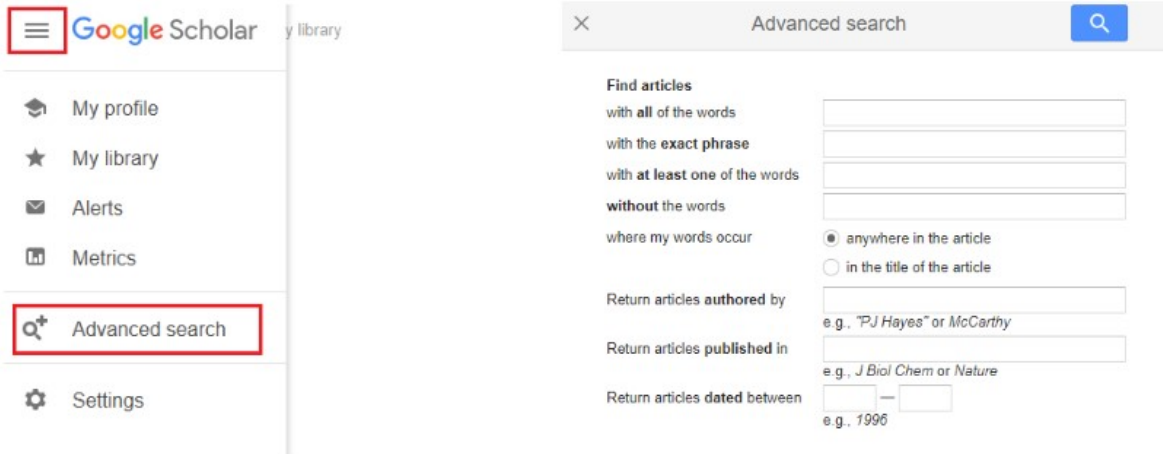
Google Scholar

y library

My profile

My library

Alerts

Metrics

Advanced search

Settings

Advanced search

Find articles

with **all** of the words

with the **exact phrase**

with **at least one** of the words

**without** the words

where my words occur

anywhere in the article

in the title of the article

Return articles **authored** by

e.g., *"PJ Hayes"* or *McCarthy*

Return articles **published** in

e.g., *J Biol Chem* or *Nature*

Return articles **dated** between

—

e.g., *1996*